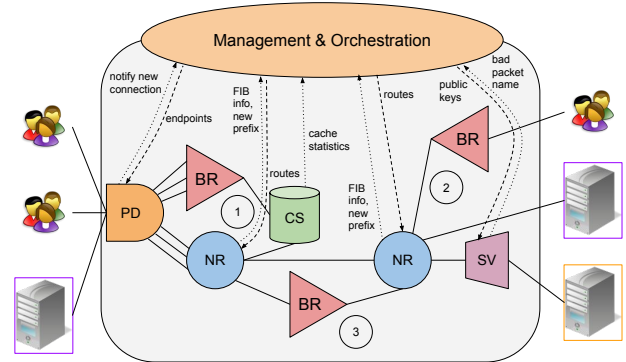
Management & Orchestration

notify new connection

endpoints

FIB info, new prefix

routes

cache statistics

routes

public keys

bad packet name

BR

PD

1

CS

NR

FIB info, new prefix

BR

2

NR

SV

BR

3